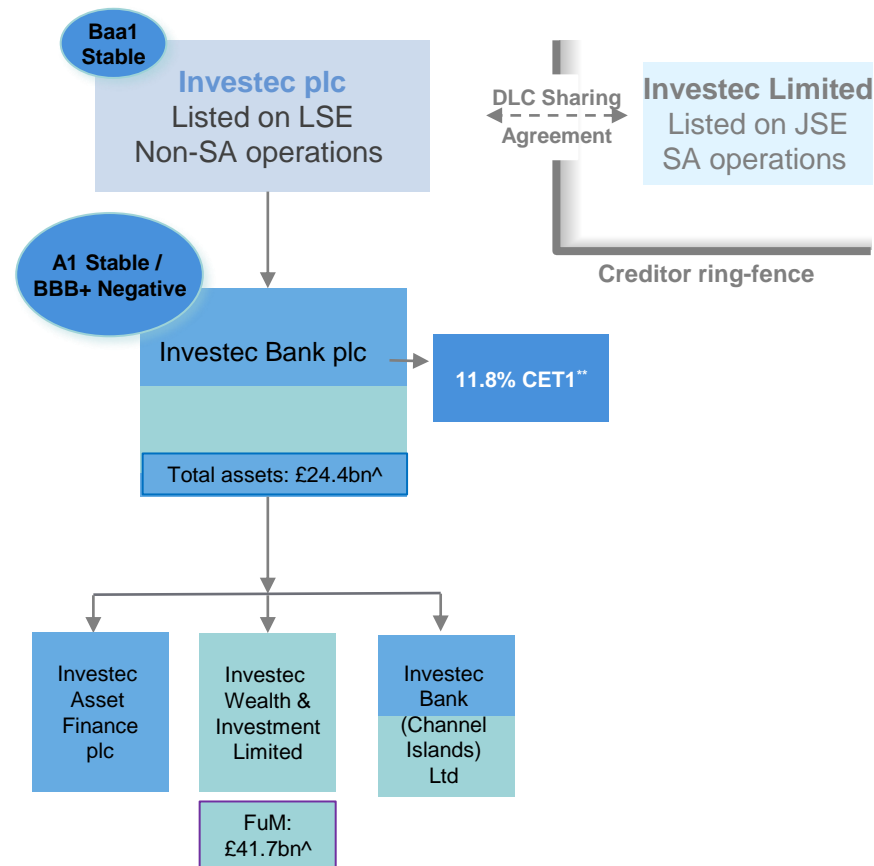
Baa1 Stable

Investec plc
Listed on LSE
Non-SA operations

DLC Sharing Agreement

Investec Limited
Listed on JSE
SA operations

Creditor ring-fence

A1 Stable / BBB+ Negative

Investec Bank plc

11.8% CET1**

Total assets: £24.4bn^

Investec Asset Finance plc

Investec Wealth & Investment Limited

FuM: £41.7bn^

Investec Bank (Channel Islands) Ltd